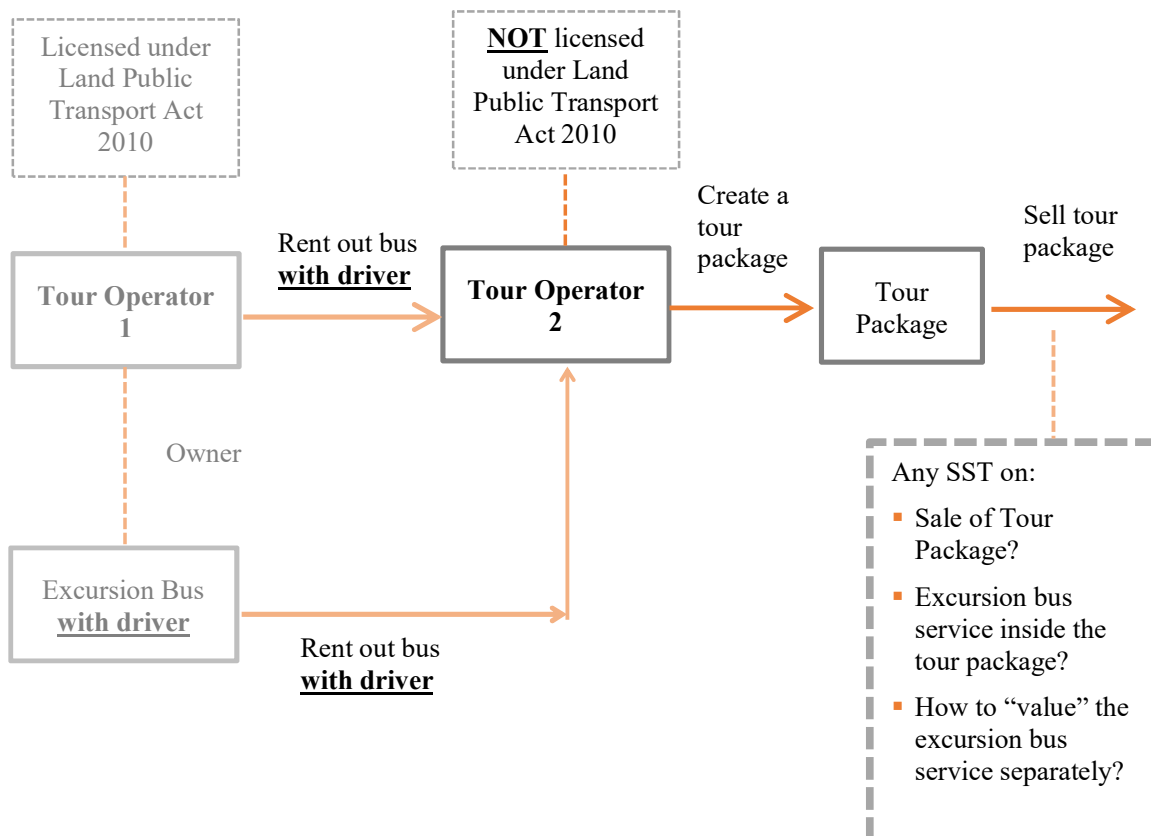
Licensed under Land Public Transport Act 2010

NOT licensed under Land Public Transport Act 2010

Create a tour package

Sell tour package

Rent out bus **with driver**

Tour Operator 1

Tour Operator 2

Tour Package

Owner

Any SST on:

- Sale of Tour Package?
- Excursion bus service inside the tour package?
- How to "value" the excursion bus service separately?

Excursion Bus **with driver**

Rent out bus **with driver**